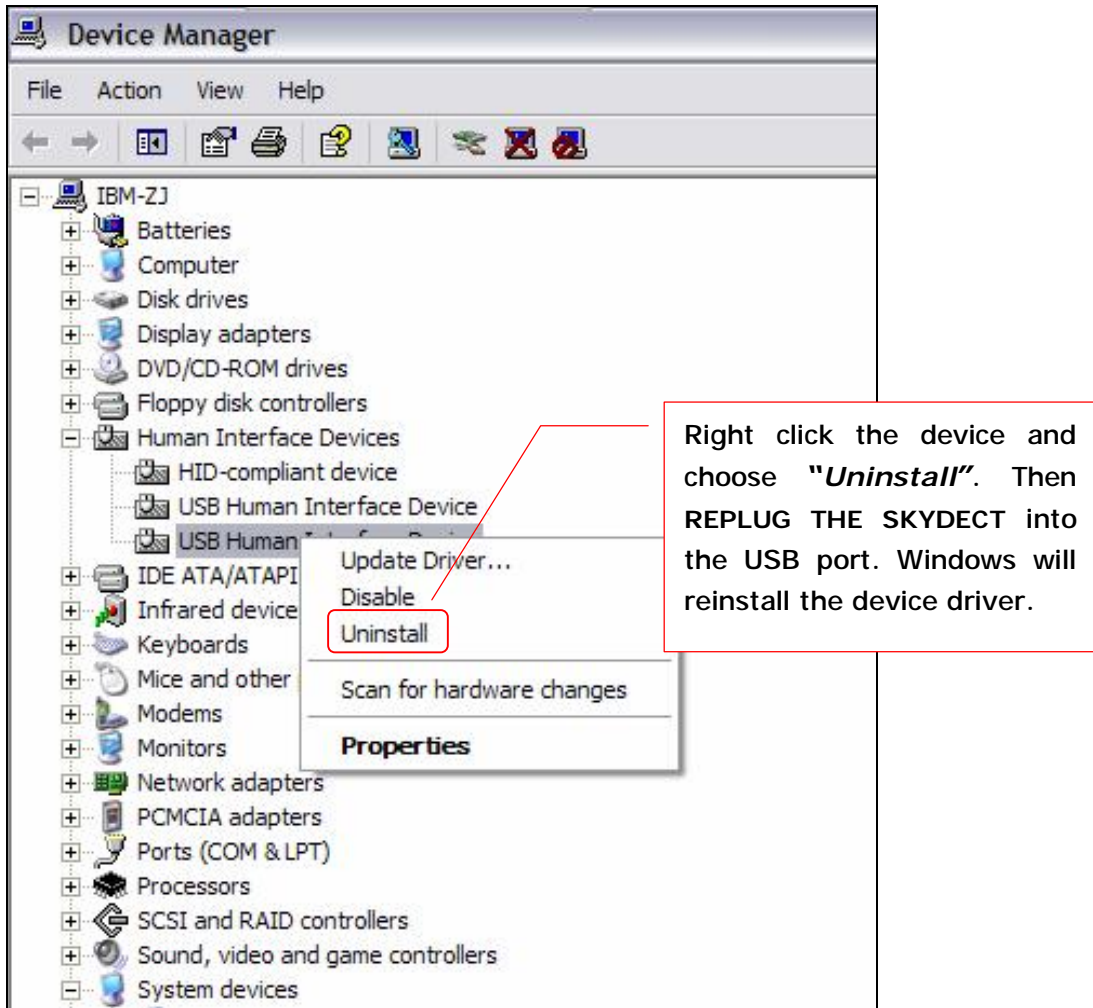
Device Manager

File Action View Help

IBM-ZJ
Batteries
Computer
Disk drives
Display adapters
DVD/CD-ROM drives
Floppy disk controllers
Human Interface Devices
HID-compliant device
USB Human Interface Device
USB Human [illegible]
IDE ATA/ATAPI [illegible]
Infrared device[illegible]
Keyboards
Mice and other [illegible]
Modems
Monitors
Network adapters
PCMCIA adapters
Ports (COM & LPT)
Processors
SCSI and RAID controllers
Sound, video and game controllers
System devices

Update Driver...
Disable
Uninstall
Scan for hardware changes
Properties

Right click the device and choose "*Uninstall*". Then REPLUG THE SKYDECT into the USB port. Windows will reinstall the device driver.